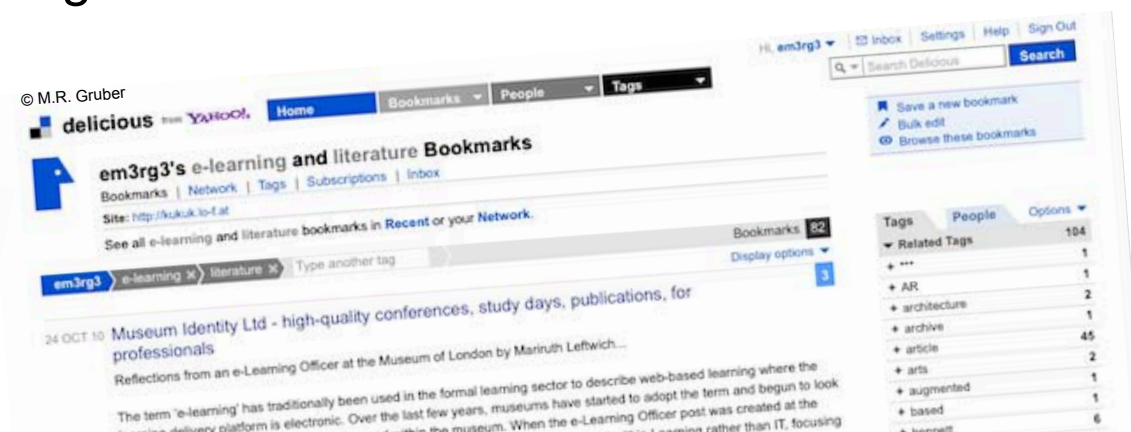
© M.R. Gruber

Hi, em3rg3 ▾ | Inbox | Settings | Help | Sign Out

Search Delicious Search

delicious from YAHOO!

Home | Bookmarks ▾ | People ▾ | Tags ▾

Save a new bookmark
Bulk edit
Browse these bookmarks

em3rg3's e-learning and literature Bookmarks

Bookmarks | Network | Tags | Subscriptions | Inbox

Site: http://kukuk.lo-f.at

See all e-learning and literature bookmarks in Recent or your Network.

Bookmarks 82

Display options ▾

em3rg3 e-learning ✕ literature ✕ Type another tag

3

24 OCT 10 Museum Identity Ltd - high-quality conferences, study days, publications, for professionals

Reflections from an e-Learning Officer at the Museum of London by Mariruth Leftwich...

The term 'e-learning' has traditionally been used in the formal learning sector to describe web-based learning where the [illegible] delivery platform is electronic. Over the last few years, museums have started to adopt the term and begun to look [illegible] within the museum. When the e-Learning Officer post was created at the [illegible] Learning rather than IT, focusing

| Tags | People | Options ▾ |
|---|---|---|
| ▾ Related Tags | | 104 |
| + *** | | 1 |
| + AR | | 1 |
| + architecture | | 2 |
| + archive | | 1 |
| + article | | 45 |
| + arts | | 2 |
| + augmented | | 1 |
| + based | | 1 |
| + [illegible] | | 6 |